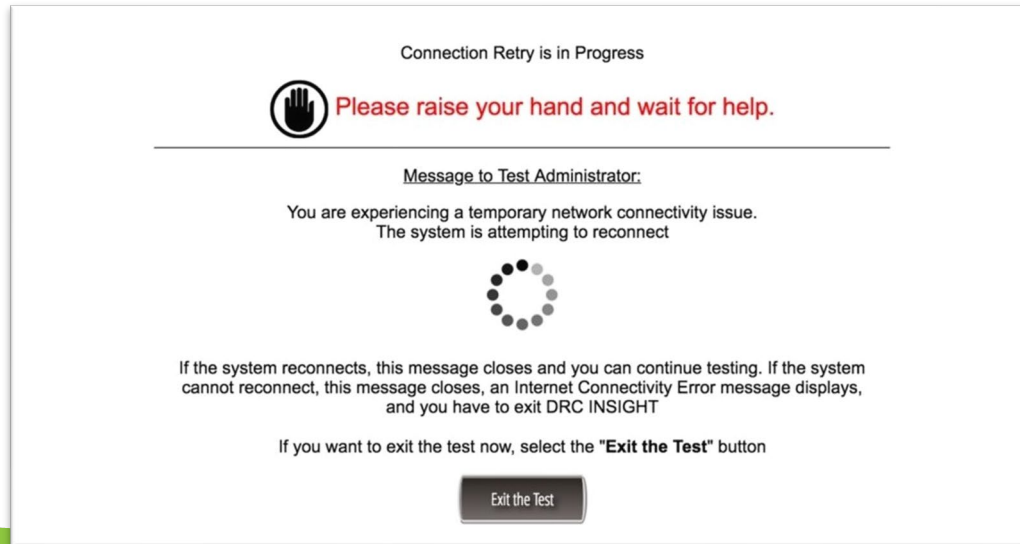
Connection Retry is in Progress

Please raise your hand and wait for help.

Message to Test Administrator:

You are experiencing a temporary network connectivity issue.
The system is attempting to reconnect

If the system reconnects, this message closes and you can continue testing. If the system cannot reconnect, this message closes, an Internet Connectivity Error message displays, and you have to exit DRC INSIGHT

If you want to exit the test now, select the **"Exit the Test"** button

Exit the Test